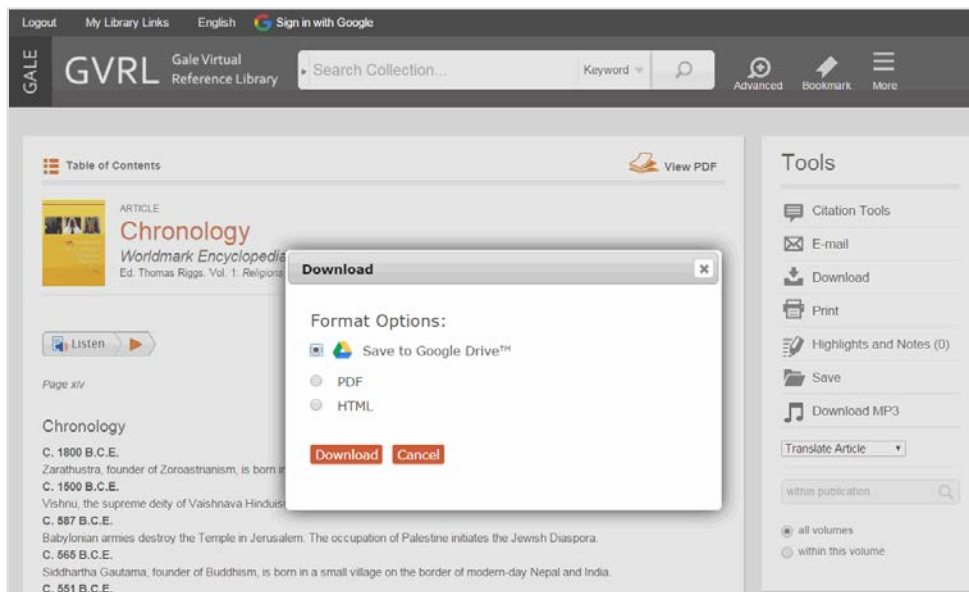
Logout My Library Links English Sign in with Google

GALE GVRL Gale Virtual Reference Library

Search Collection... Keyword

Advanced Bookmark More

Table of Contents

View PDF

ARTICLE

Chronology

Worldmark Encyclopedia

Ed. Thomas Riggs. Vol. 1: Religions

Listen

Page xiv

Chronology

C. 1800 B.C.E.

Zarathustra, founder of Zoroastrianism, is born in

C. 1500 B.C.E.

Vishnu, the supreme deity of Vaishnava Hinduism

C. 587 B.C.E.

Babylonian armies destroy the Temple in Jerusalem. The occupation of Palestine initiates the Jewish Diaspora.

C. 565 B.C.E.

Siddhartha Gautama, founder of Buddhism, is born in a small village on the border of modern-day Nepal and India.

C. 551 B.C.E.

Download

Format Options:

Save to Google Drive™

PDF

HTML

Download Cancel

Tools

Citation Tools

E-mail

Download

Print

Highlights and Notes (0)

Save

Download MP3

Translate Article

within publication

all volumes

within this volume